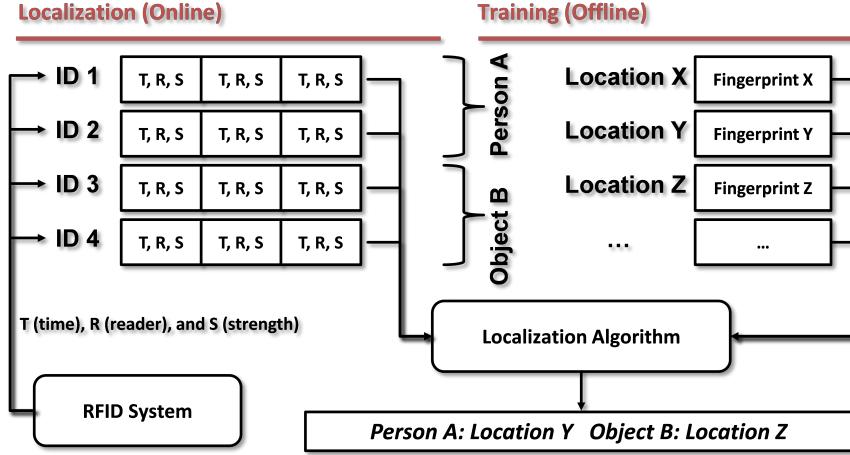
Localization (Online)

Training (Offline)

ID 1
| T, R, S | T, R, S | T, R, S |

ID 2
| T, R, S | T, R, S | T, R, S |

ID 3
| T, R, S | T, R, S | T, R, S |

ID 4
| T, R, S | T, R, S | T, R, S |

Person A

Object B

Location X
Fingerprint X

Location Y
Fingerprint Y

Location Z
Fingerprint Z

…
…

T (time), R (reader), and S (strength)

Localization Algorithm

RFID System

Person A: Location Y   Object B: Location Z